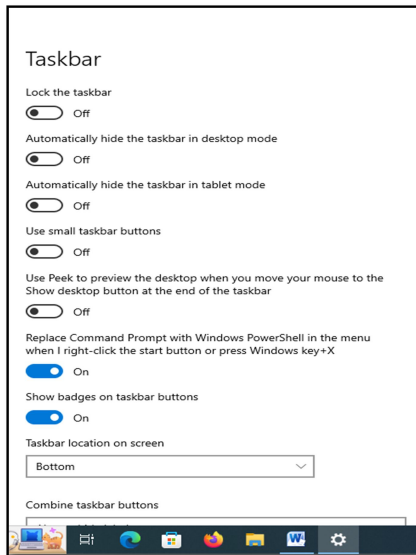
Taskbar

Lock the taskbar

Off

Automatically hide the taskbar in desktop mode

Off

Automatically hide the taskbar in tablet mode

Off

Use small taskbar buttons

Off

Use Peek to preview the desktop when you move your mouse to the Show desktop button at the end of the taskbar

Off

Replace Command Prompt with Windows PowerShell in the menu when I right-click the start button or press Windows key+X

On

Show badges on taskbar buttons

On

Taskbar location on screen

Bottom

Combine taskbar buttons